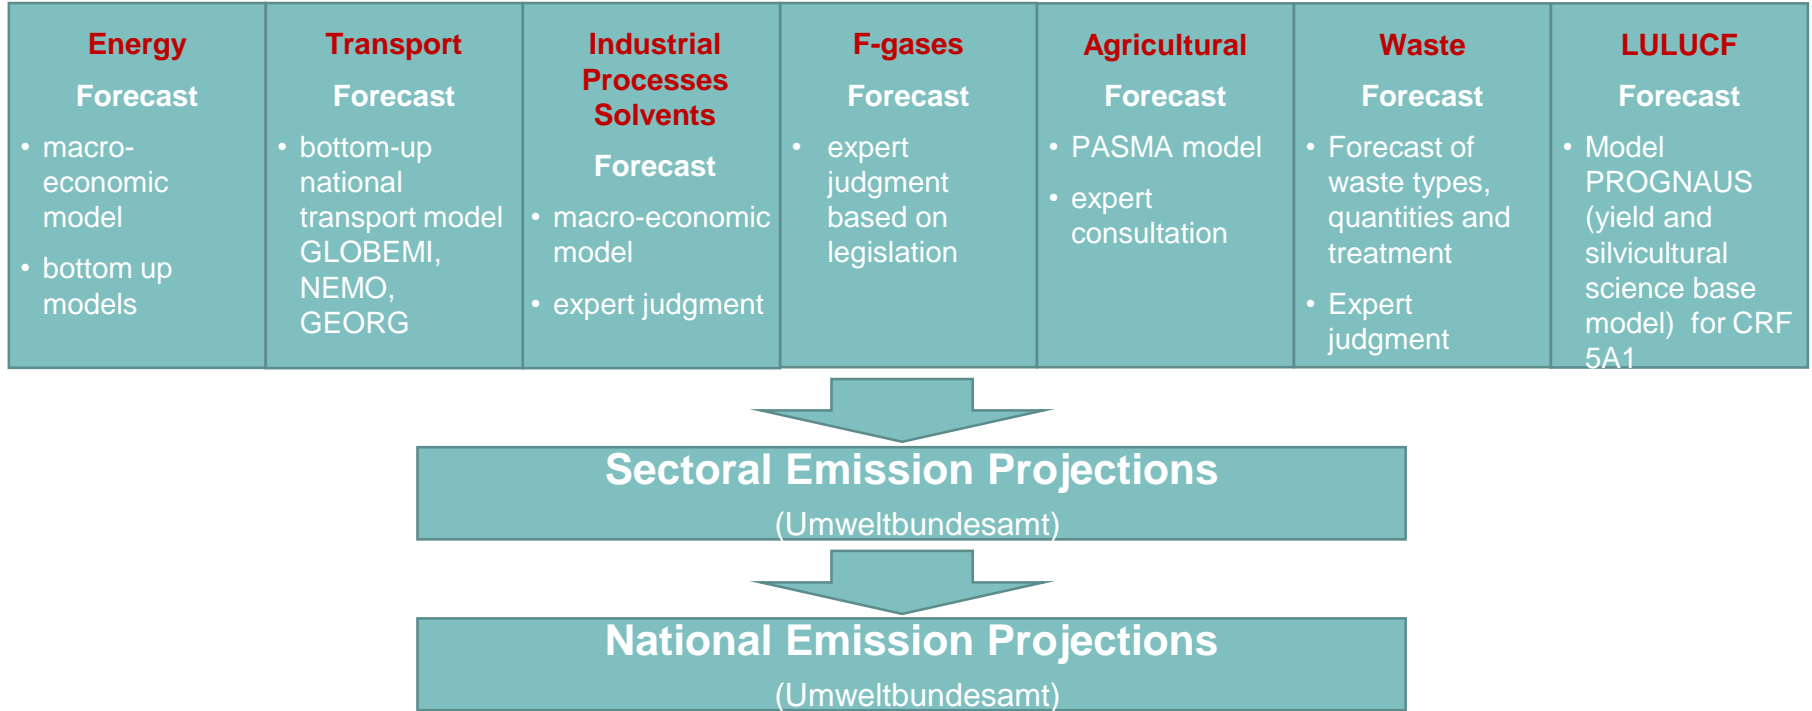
Energy

Forecast

- macro-economic model
- bottom up models

Transport

Forecast

- bottom-up national transport model GLOBEMI, NEMO, GEORG

Industrial Processes Solvents

Forecast

- macro-economic model
- expert judgment

F-gases

Forecast

- expert judgment based on legislation

Agricultural

Forecast

- PASMA model
- expert consultation

Waste

Forecast

- Forecast of waste types, quantities and treatment
- Expert judgment

LULUCF

Forecast

- Model PROGNAUS (yield and silvicultural science base model) for CRF 5A1

Sectoral Emission Projections
(Umweltbundesamt)

National Emission Projections
(Umweltbundesamt)